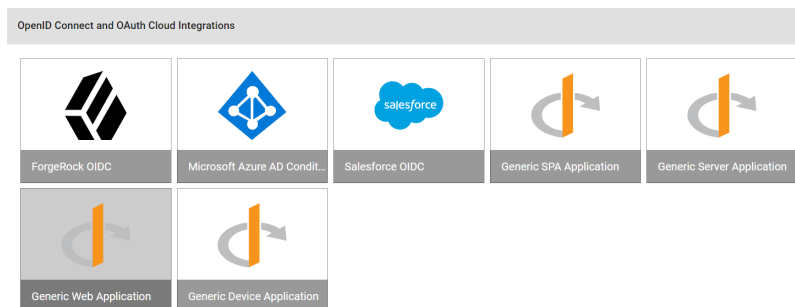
OpenID Connect and OAuth Cloud Integrations

salesforce

ForgeRock OIDC

Microsoft Azure AD Condit...

Salesforce OIDC

Generic SPA Application

Generic Server Application

Generic Web Application

Generic Device Application